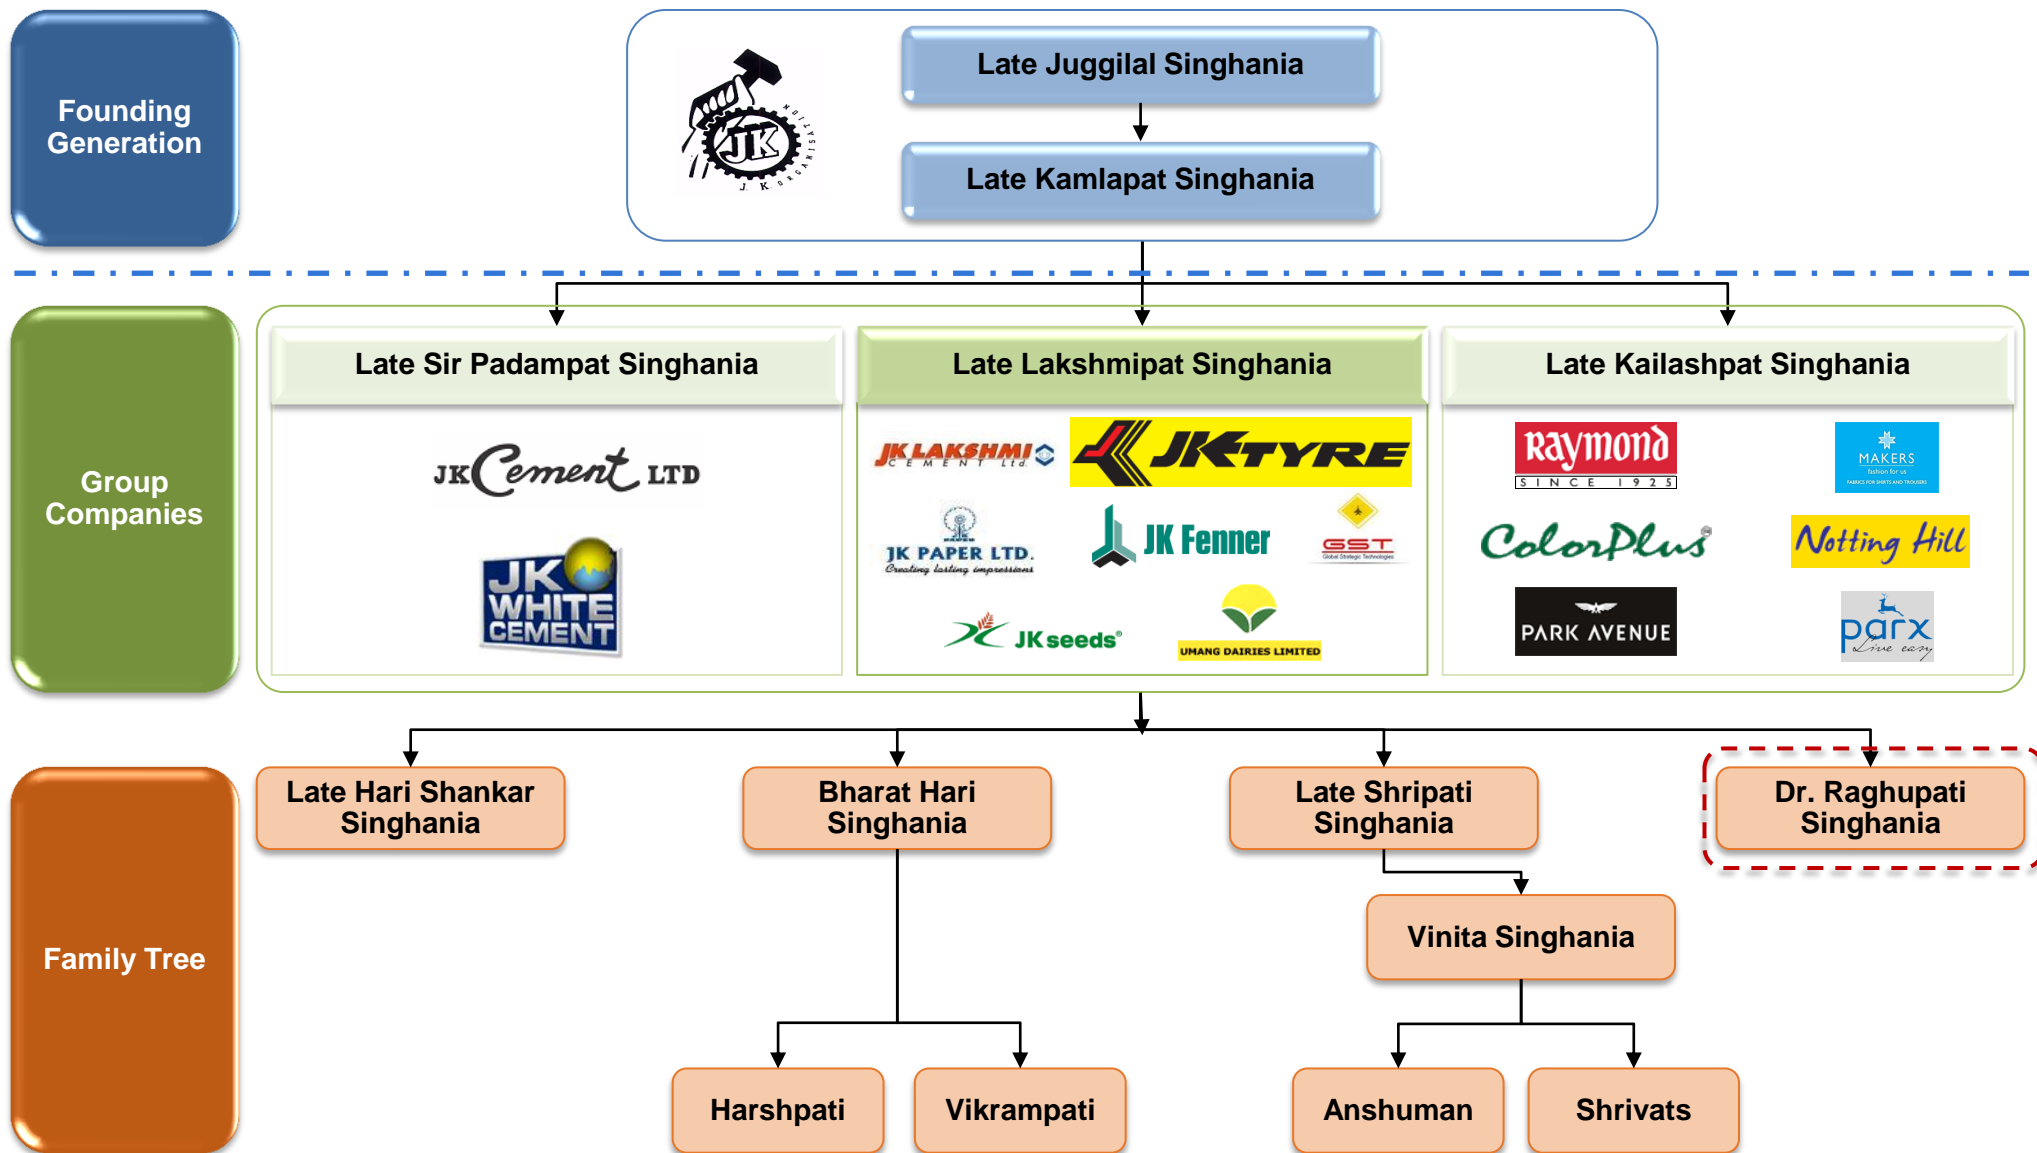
Founding Generation

JK
J. K. ORGANISATION

Late Juggilal Singhania

Late Kamlapat Singhania

Group Companies

Late Sir Padampat Singhania

JK Cement LTD

JK WHITE CEMENT

Late Lakshmipat Singhania

JK LAKSHMI CEMENT Ltd.

JK TYRE

JK PAPER LTD.
Creating lasting impressions

JK Fenner

GST
Global Strategic Technologies

JK seeds®

UMANG DAIRIES LIMITED

Late Kailashpat Singhania

Raymond
SINCE 1925

MAKERS
fashion for us
FABRICS FOR SHIRTS AND TROUSERS

ColorPlus

Notting Hill

PARK AVENUE

parx
Live easy

Family Tree

Late Hari Shankar Singhania

Bharat Hari Singhania

Late Shripati Singhania

Dr. Raghupati Singhania

Vinita Singhania

Harshpati

Vikrampati

Anshuman

Shrivats